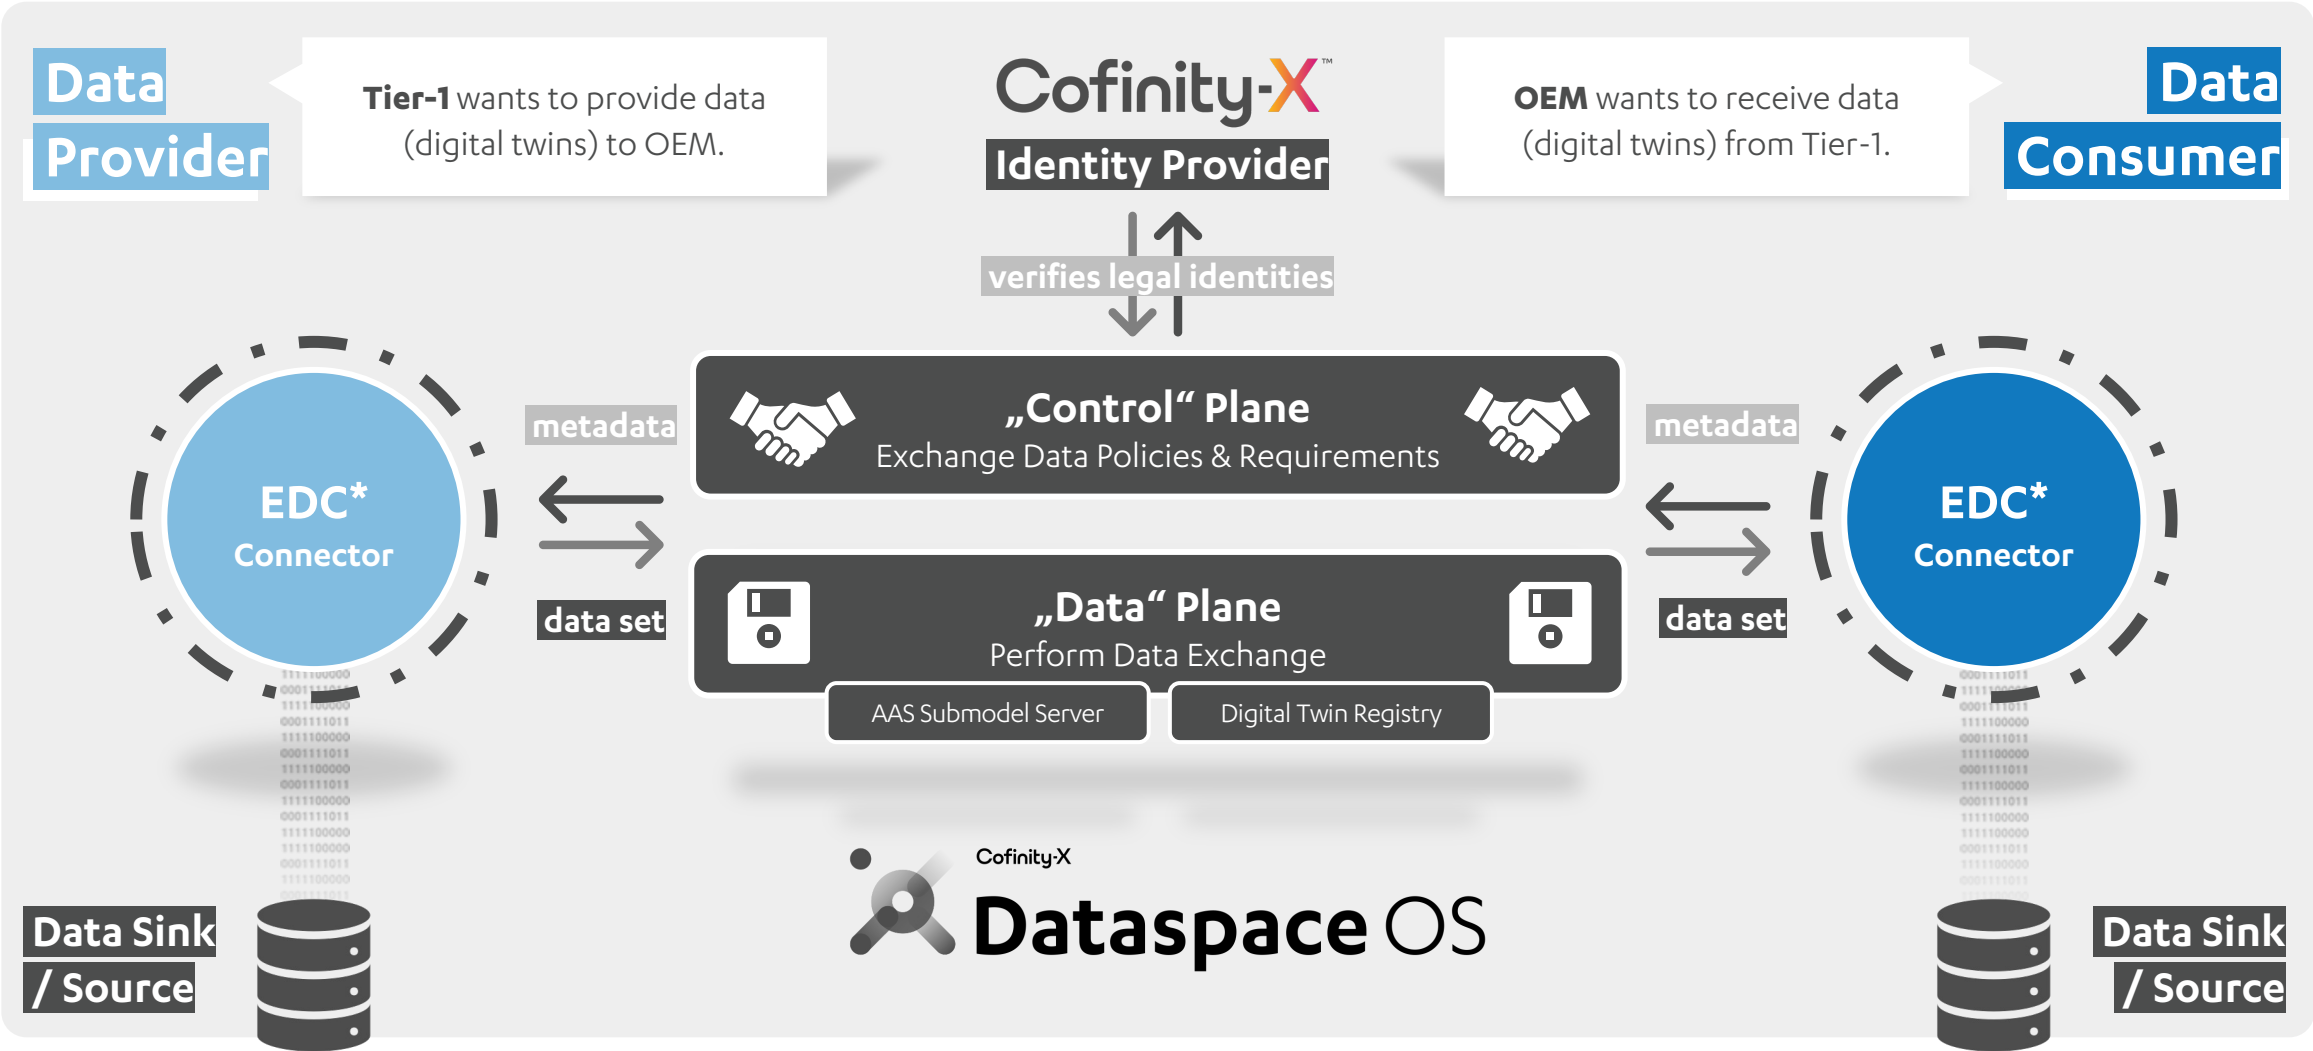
Data Provider

**Tier-1** wants to provide data (digital twins) to OEM.

Cofinity-X™

Identity Provider

**OEM** wants to receive data (digital twins) from Tier-1.

Data Consumer

verifies legal identities

metadata

„Control“ Plane
Exchange Data Policies & Requirements

metadata

EDC* Connector

data set

„Data“ Plane
Perform Data Exchange

data set

EDC* Connector

AAS Submodel Server

Digital Twin Registry

Data Sink / Source

Cofinity-X
Dataspace OS

Data Sink / Source